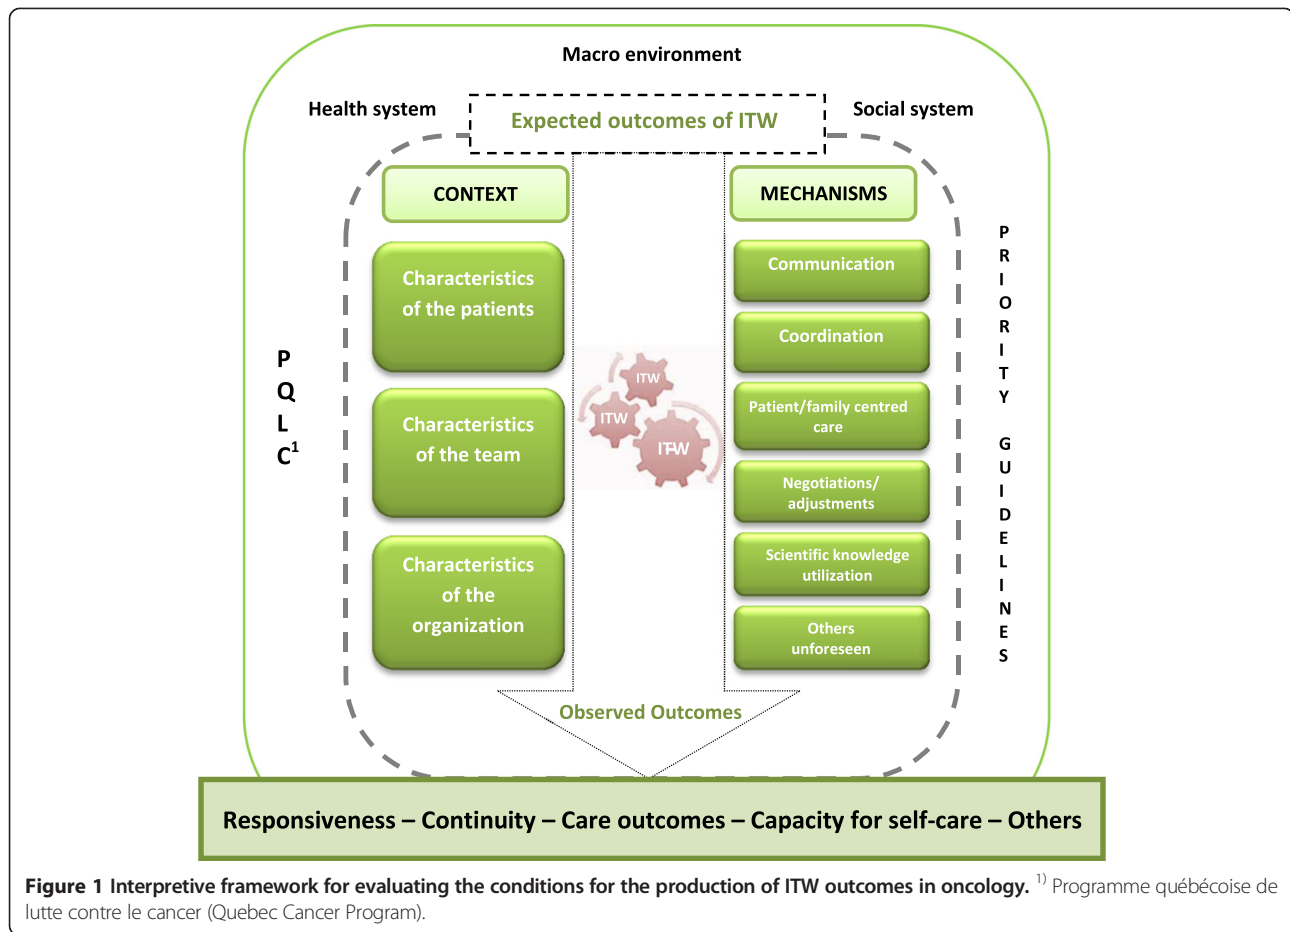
Macro environment

Health system

Expected outcomes of ITW

Social system

CONTEXT

MECHANISMS

Characteristics of the patients

Characteristics of the team

Characteristics of the organization

ITW

ITW

ITW

Communication

Coordination

Patient/family centred care

Negotiations/ adjustments

Scientific knowledge utilization

Others unforeseen

P Q L C$^1$

PRIORITY GUIDELINES

Observed Outcomes

Responsiveness – Continuity – Care outcomes – Capacity for self-care – Others

**Figure 1** **Interpretive framework for evaluating the conditions for the production of ITW outcomes in oncology.** $^{1)}$ Programme québécoise de lutte contre le cancer (Quebec Cancer Program).